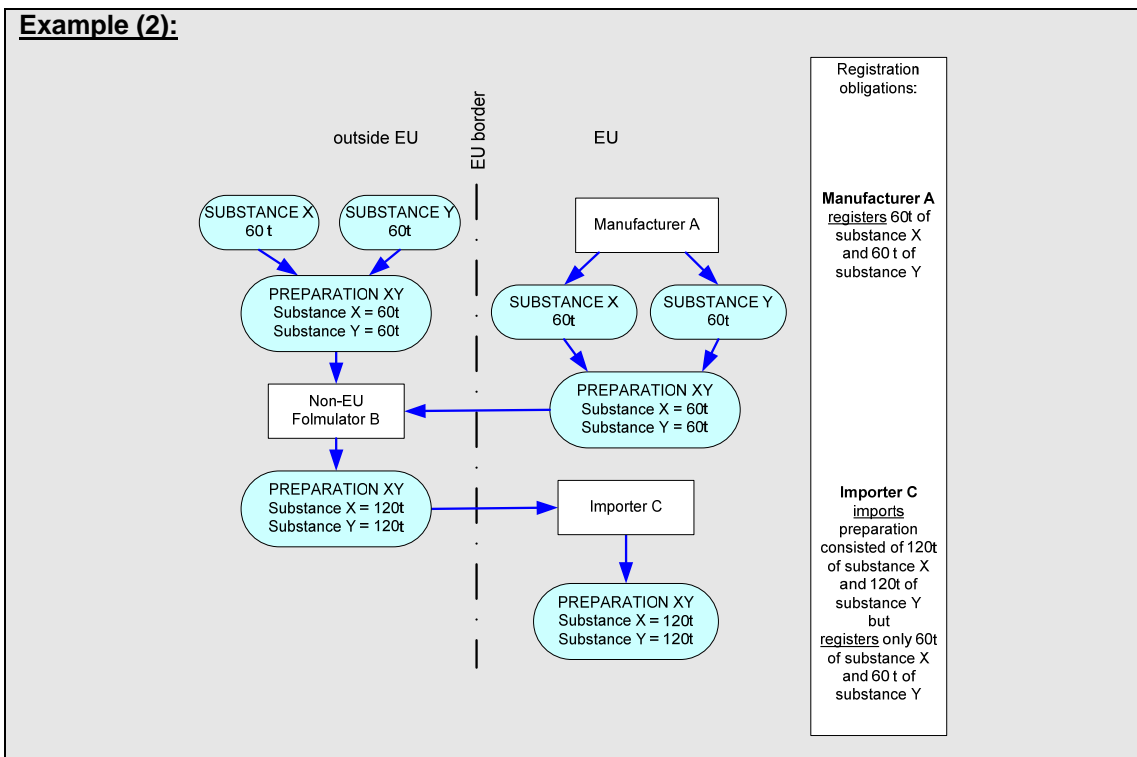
Example (2):

outside EU

EU border

EU

SUBSTANCE X 60 t

SUBSTANCE Y 60t

PREPARATION XY Substance X = 60t Substance Y = 60t

Non-EU Folmulator B

PREPARATION XY Substance X = 120t Substance Y = 120t

Manufacturer A

SUBSTANCE X 60t

SUBSTANCE Y 60t

PREPARATION XY Substance X = 60t Substance Y = 60t

Importer C

PREPARATION XY Substance X = 120t Substance Y = 120t

Registration obligations:

**Manufacturer A** registers 60t of substance X and 60 t of substance Y

**Importer C** imports preparation consisted of 120t of substance X and 120t of substance Y but registers only 60t of substance X and 60 t of substance Y